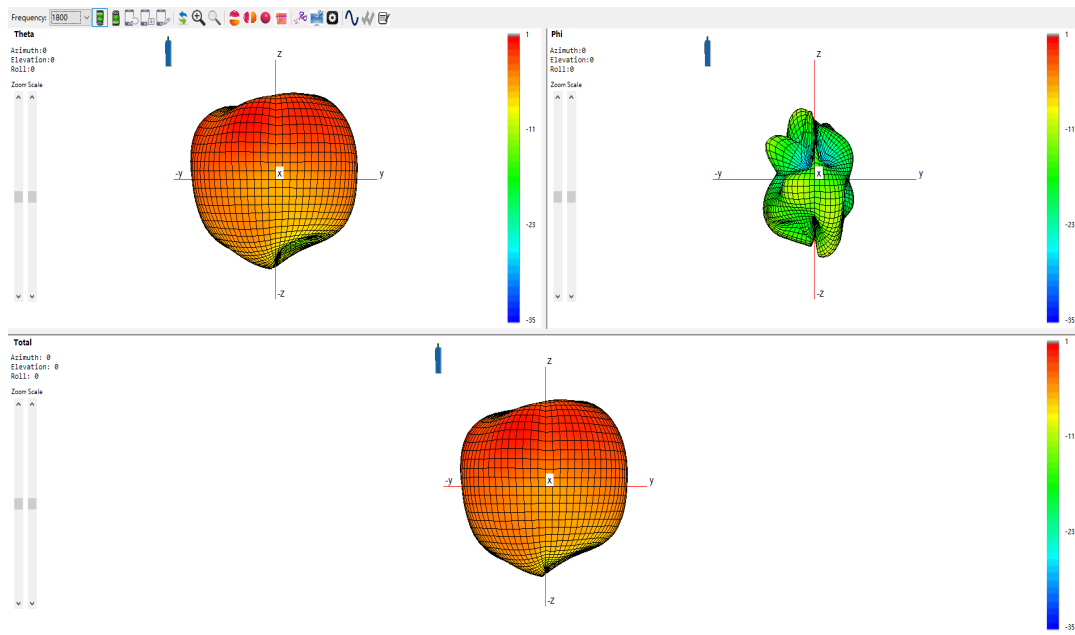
Frequency: 1800

Theta
Azimuth:0
Elevation:0
Roll:0
Zoom Scale

z
-y
x
y
-Z

1
-11
-23
-35

Phi
Azimuth:0
Elevation:0
Roll:0
Zoom Scale

z
-y
x
y
-Z

1
-11
-23
-35

Total
Azimuth: 0
Elevation: 0
Roll: 0
Zoom Scale

z
-y
x
y
-Z

1
-11
-23
-35